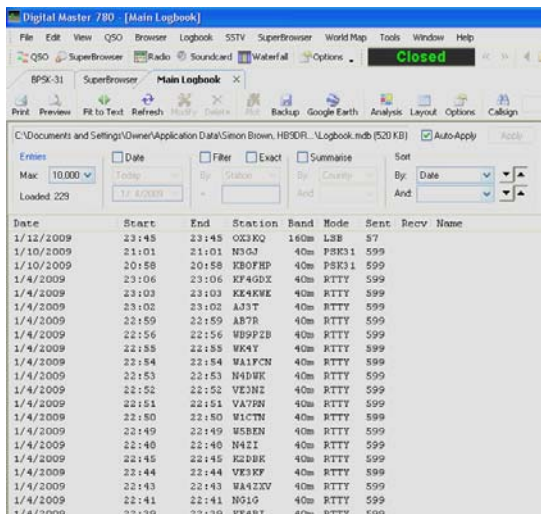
Digital Master 780 - [Main Logbook]

File Edit View QSO Browser Logbook SSTV SuperBrowser World Map Tools Window Help

QSO SuperBrowser Radio Soundcard Waterfall Options Closed

BPSK-31 SuperBrowser Main Logbook ×

Print Preview Fit to Text Refresh Modify Delete Fill Backup Google Earth Analysis Layout Options Callsign

C:\Documents and Settings\Owner\Application Data\Simon Brown, HB9DRV\...\Logbook.mdb (520 KB) Auto-Apply Apply

Entries
Max: 10,000
Loaded: 229

Date
Today
1/ 4/2009

Filter Exact
By: Station
=

Summarise
By: County
And:

Sort
By: Date
And:

| Date | Start | End | Station | Band | Mode | Sent | Recv | Name |
|---|---|---|---|---|---|---|---|---|
| 1/12/2009 | 23:45 | 23:45 | OX3KQ | 160m | LSB | 57 | | |
| 1/10/2009 | 21:01 | 21:01 | N3GJ | 40m | PSK31 | 599 | | |
| 1/10/2009 | 20:58 | 20:58 | KB0FHP | 40m | PSK31 | 599 | | |
| 1/4/2009 | 23:06 | 23:06 | KF4GDX | 40m | RTTY | 599 | | |
| 1/4/2009 | 23:03 | 23:03 | KE4KWE | 40m | RTTY | 599 | | |
| 1/4/2009 | 23:02 | 23:02 | AJ3T | 40m | RTTY | 599 | | |
| 1/4/2009 | 22:59 | 22:59 | AB7R | 40m | RTTY | 599 | | |
| 1/4/2009 | 22:56 | 22:56 | WB9PZB | 40m | RTTY | 599 | | |
| 1/4/2009 | 22:55 | 22:55 | WK4Y | 40m | RTTY | 599 | | |
| 1/4/2009 | 22:54 | 22:54 | WA1FCN | 40m | RTTY | 599 | | |
| 1/4/2009 | 22:53 | 22:53 | N4DWK | 40m | RTTY | 599 | | |
| 1/4/2009 | 22:52 | 22:52 | VE3NZ | 40m | RTTY | 599 | | |
| 1/4/2009 | 22:51 | 22:51 | VA7RN | 40m | RTTY | 599 | | |
| 1/4/2009 | 22:50 | 22:50 | W1CTN | 40m | RTTY | 599 | | |
| 1/4/2009 | 22:49 | 22:49 | W5BEN | 40m | RTTY | 599 | | |
| 1/4/2009 | 22:48 | 22:48 | N4ZI | 40m | RTTY | 599 | | |
| 1/4/2009 | 22:45 | 22:45 | K2DBK | 40m | RTTY | 599 | | |
| 1/4/2009 | 22:44 | 22:44 | VE3KF | 40m | RTTY | 599 | | |
| 1/4/2009 | 22:43 | 22:43 | WA4ZXV | 40m | RTTY | 599 | | |
| 1/4/2009 | 22:41 | 22:41 | NG1G | 40m | RTTY | 599 | | |
| 1/4/2009 | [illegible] | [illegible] | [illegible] | 40m | RTTY | 599 | | |